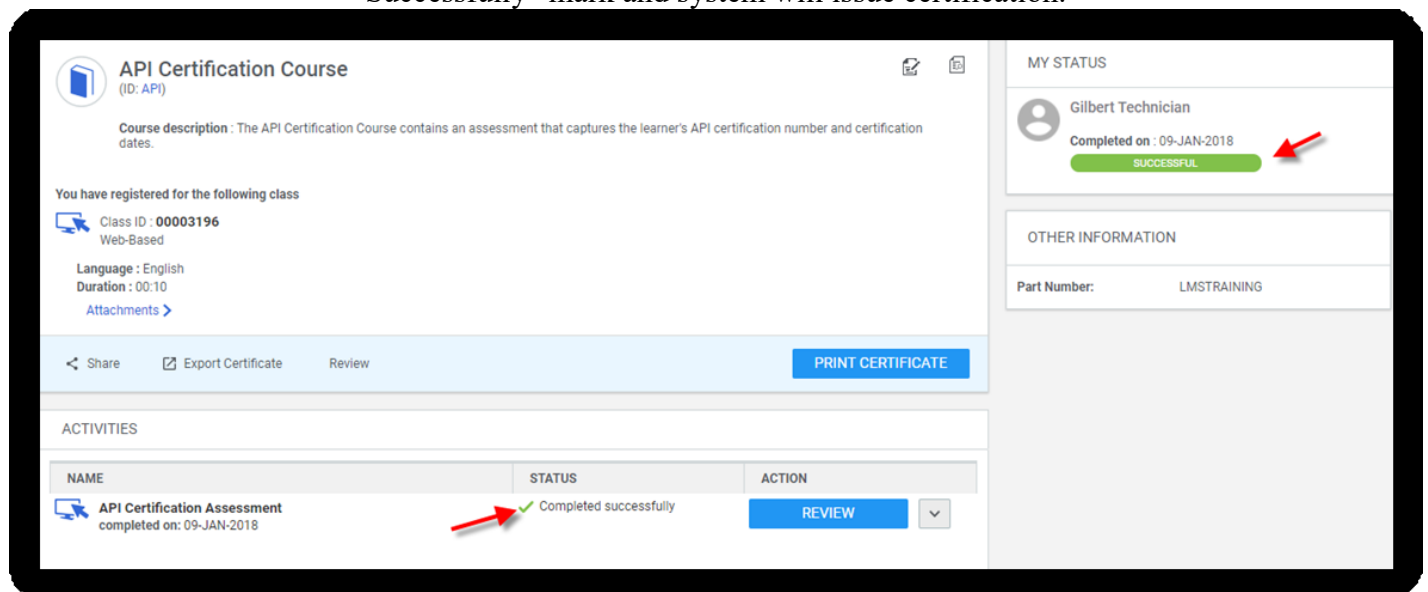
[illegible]

API Certification Course
(ID: API)

Course description : The API Certification Course contains an assessment that captures the learner's API certification number and certification dates.

You have registered for the following class

Class ID : 00003196
Web-Based

Language : English
Duration : 00:10

Attachments >

Share
Export Certificate
Review
PRINT CERTIFICATE

ACTIVITIES

| NAME | STATUS | ACTION |
|---|---|---|
| API Certification Assessment completed on: 09-JAN-2018 | Completed successfully | REVIEW |

MY STATUS

Gilbert Technician
Completed on : 09-JAN-2018
SUCCESSFUL

OTHER INFORMATION

Part Number: LMSTRAINING